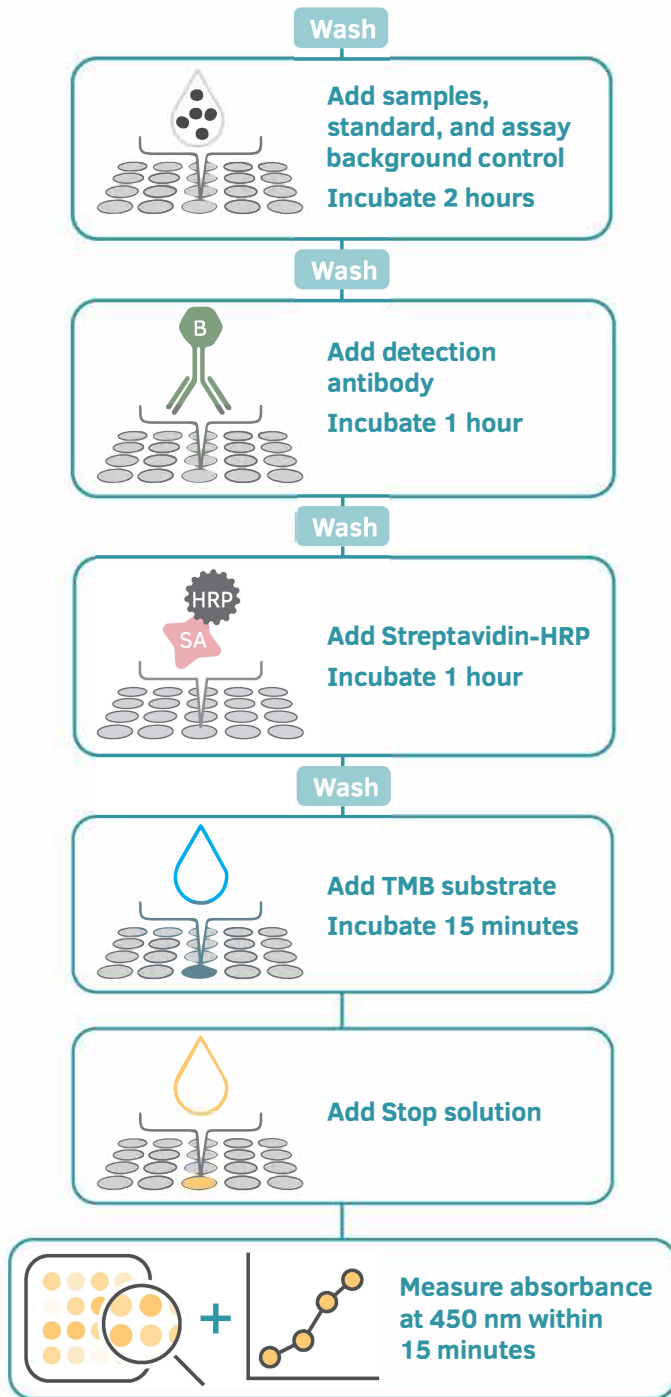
Wash

Add samples, standard, and assay background control
Incubate 2 hours

Wash

B

Add detection antibody
Incubate 1 hour

Wash

HRP
SA

Add Streptavidin-HRP
Incubate 1 hour

Wash

Add TMB substrate
Incubate 15 minutes

Add Stop solution

+

Measure absorbance at 450 nm within 15 minutes